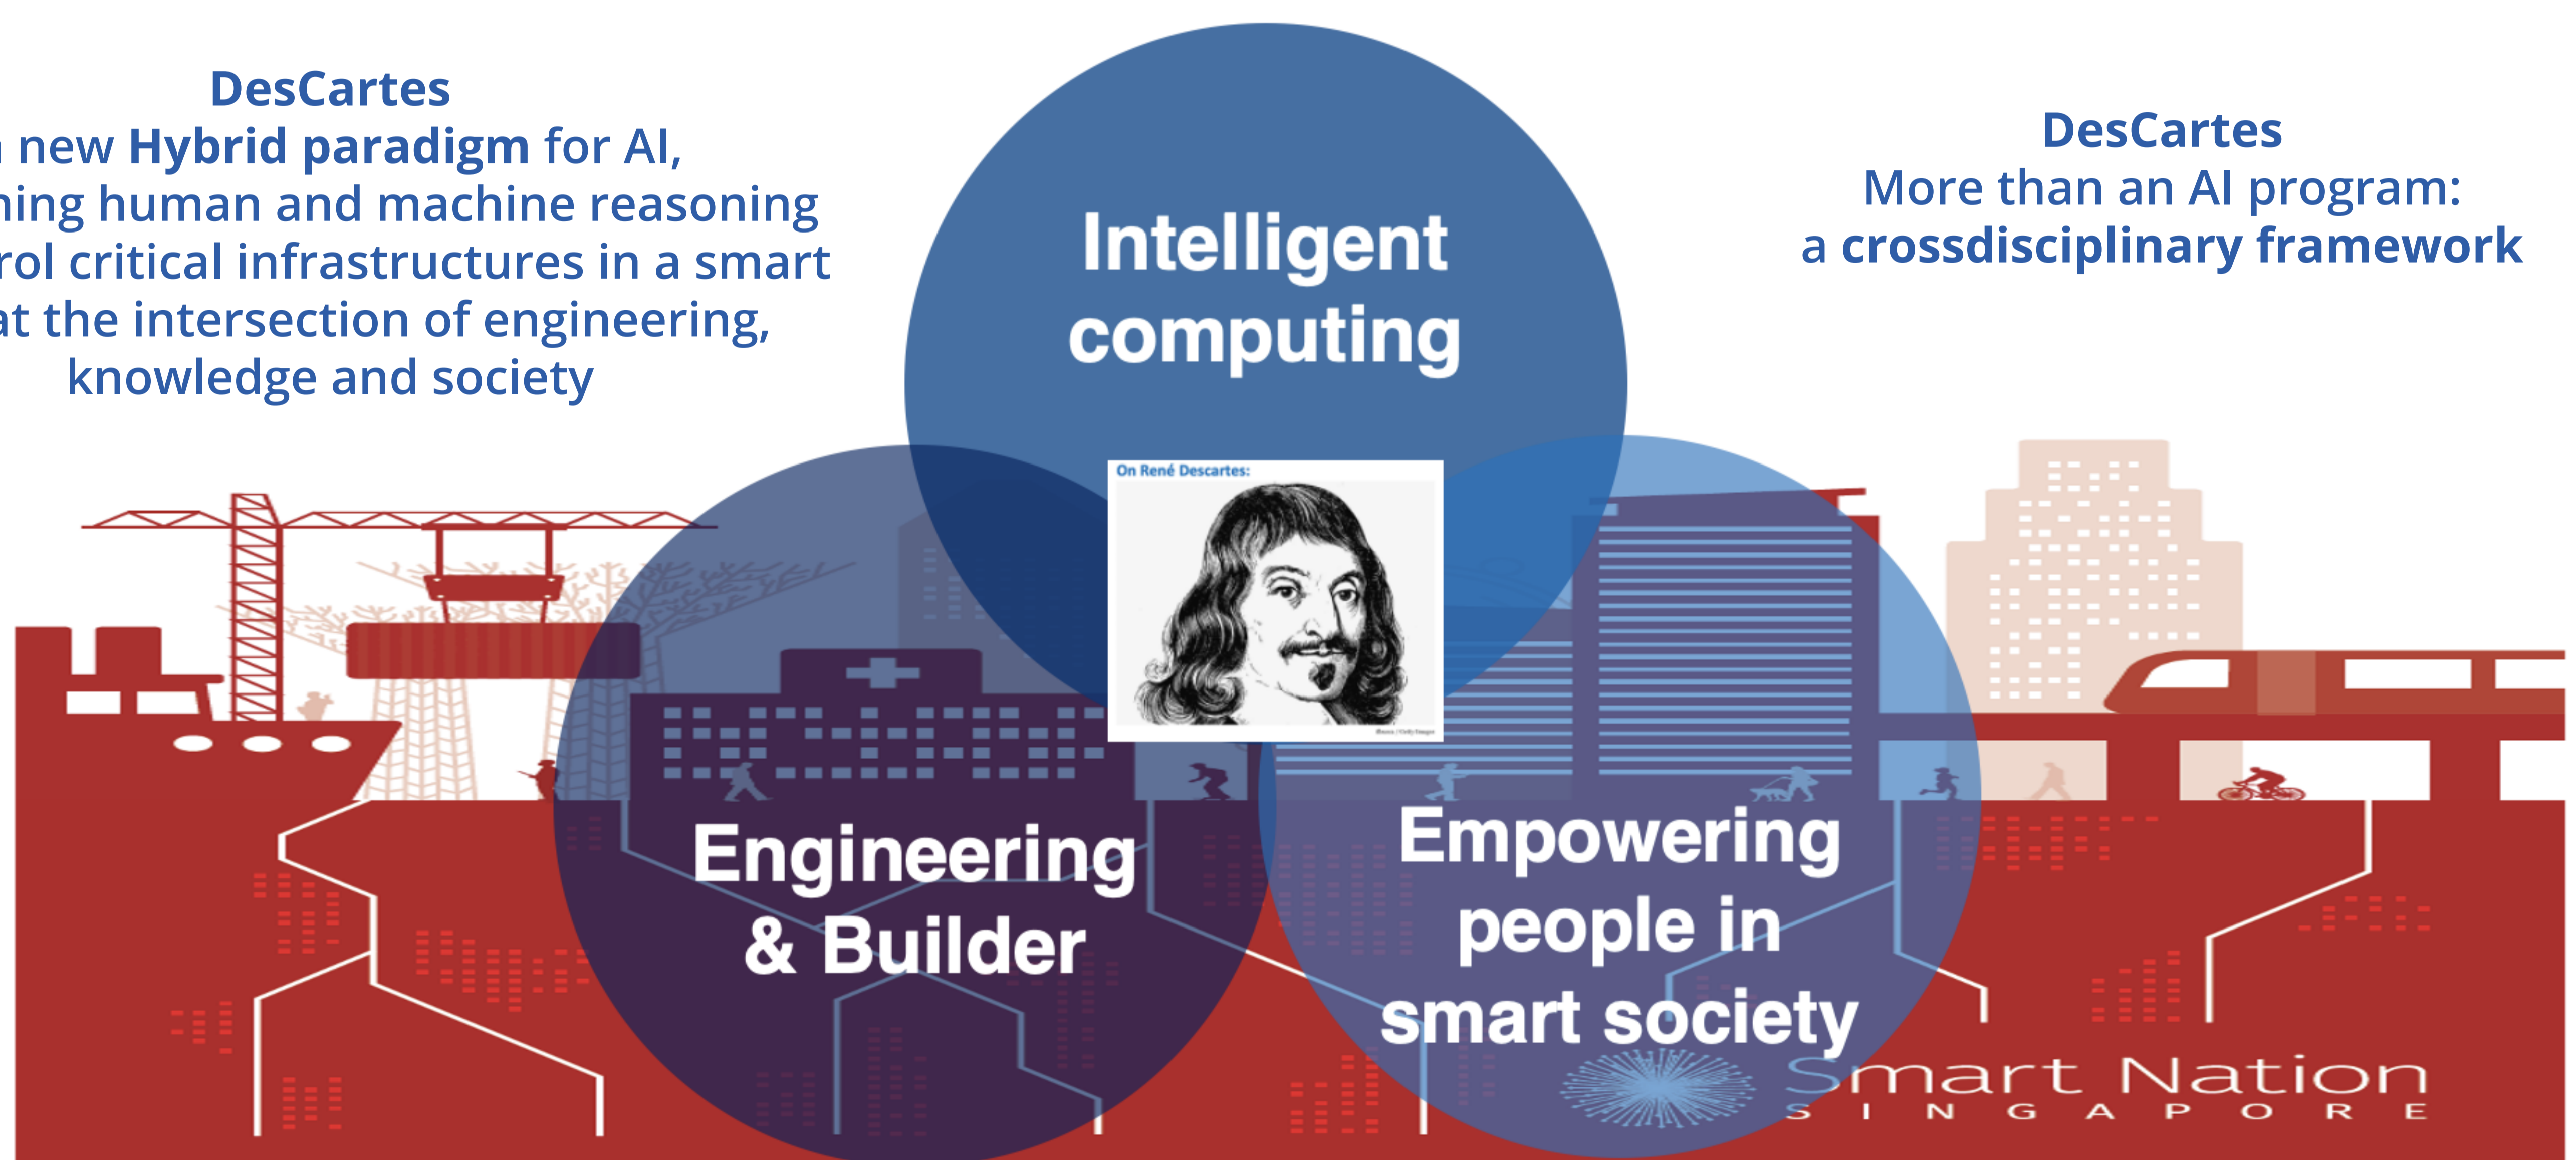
DesCartes
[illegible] new **Hybrid paradigm** for AI, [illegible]ning human and machine reasoning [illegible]rol critical infrastructures in a smart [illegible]at the intersection of engineering, knowledge and society

Intelligent computing

DesCartes
More than an AI program:
a **crossdisciplinary framework**

On René Descartes:

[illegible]

Engineering & Builder

Empowering people in smart society

Smart Nation
SINGAPORE